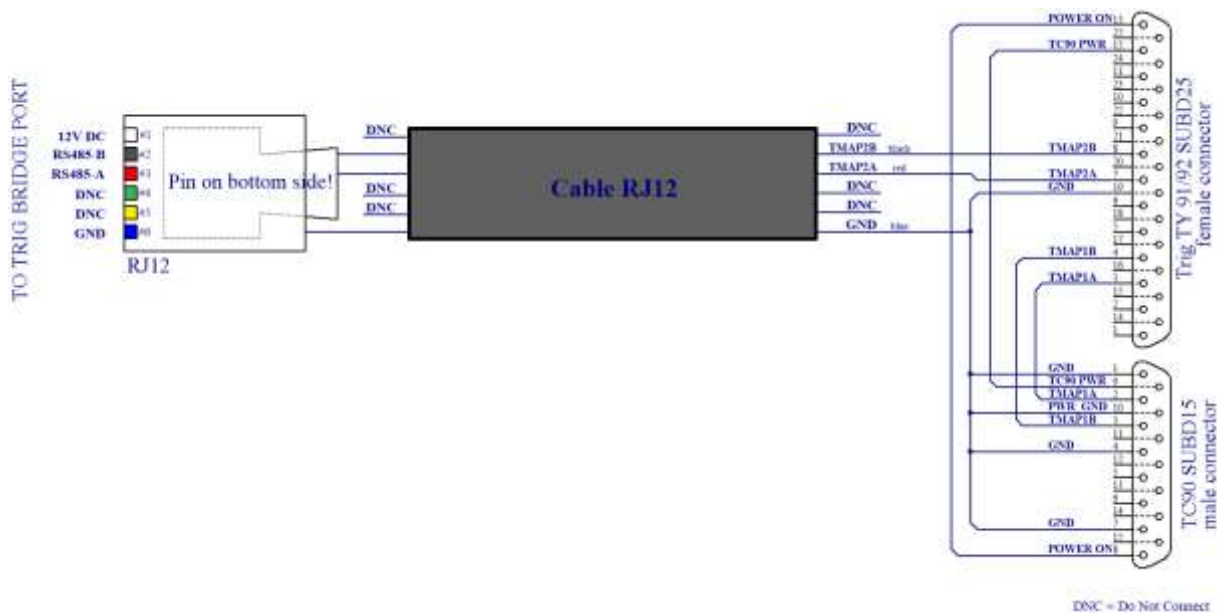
TO TRIG BRIDGE PORT

12V DC #1
RS485-B #2
RS485-A #3
DNC #4
DNC #5
GND #6

Pin on bottom side!

RJ12

DNC
DNC
DNC

Cable RJ12

DNC
TMAP2B black
TMAP2A red
DNC
DNC
GND blue

POWER ON
TC90 PWR
TMAP2B
TMAP2A
GND
TMAP1B
TMAP1A

Trig TY 91/92 SUBD25
female connector

GND
TC90 PWR
TMAP1A
PWR_GND
TMAP1B
GND
GND
POWER ON

TC90 SUBD15
male connector

DNC = Do Not Connect